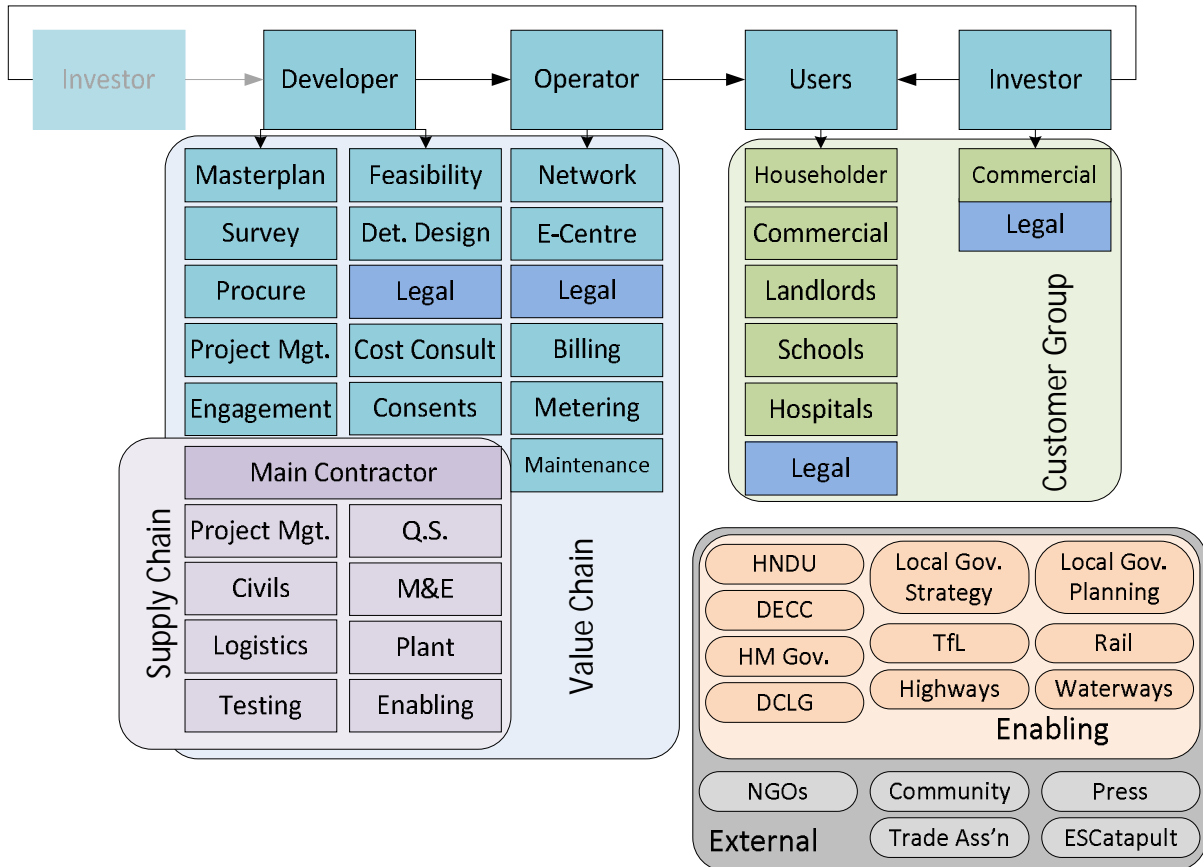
Investor
Developer
Operator
Users
Investor

Masterplan
Survey
Procure
Project Mgt.
Engagement

Feasibility
Det. Design
Legal
Cost Consult
Consents

Network
E-Centre
Legal
Billing
Metering
Maintenance

Householder
Commercial
Landlords
Schools
Hospitals
Legal

Commercial
Legal

Customer Group

Main Contractor
Project Mgt.
Q.S.
Civils
M&E
Logistics
Plant
Testing
Enabling

Supply Chain

Value Chain

HNDU
DECC
HM Gov.
DCLG
Local Gov. Strategy
Local Gov. Planning
TfL
Rail
Highways
Waterways
Enabling

NGOs
Community
Press
Trade Ass'n
ESCatapult
External